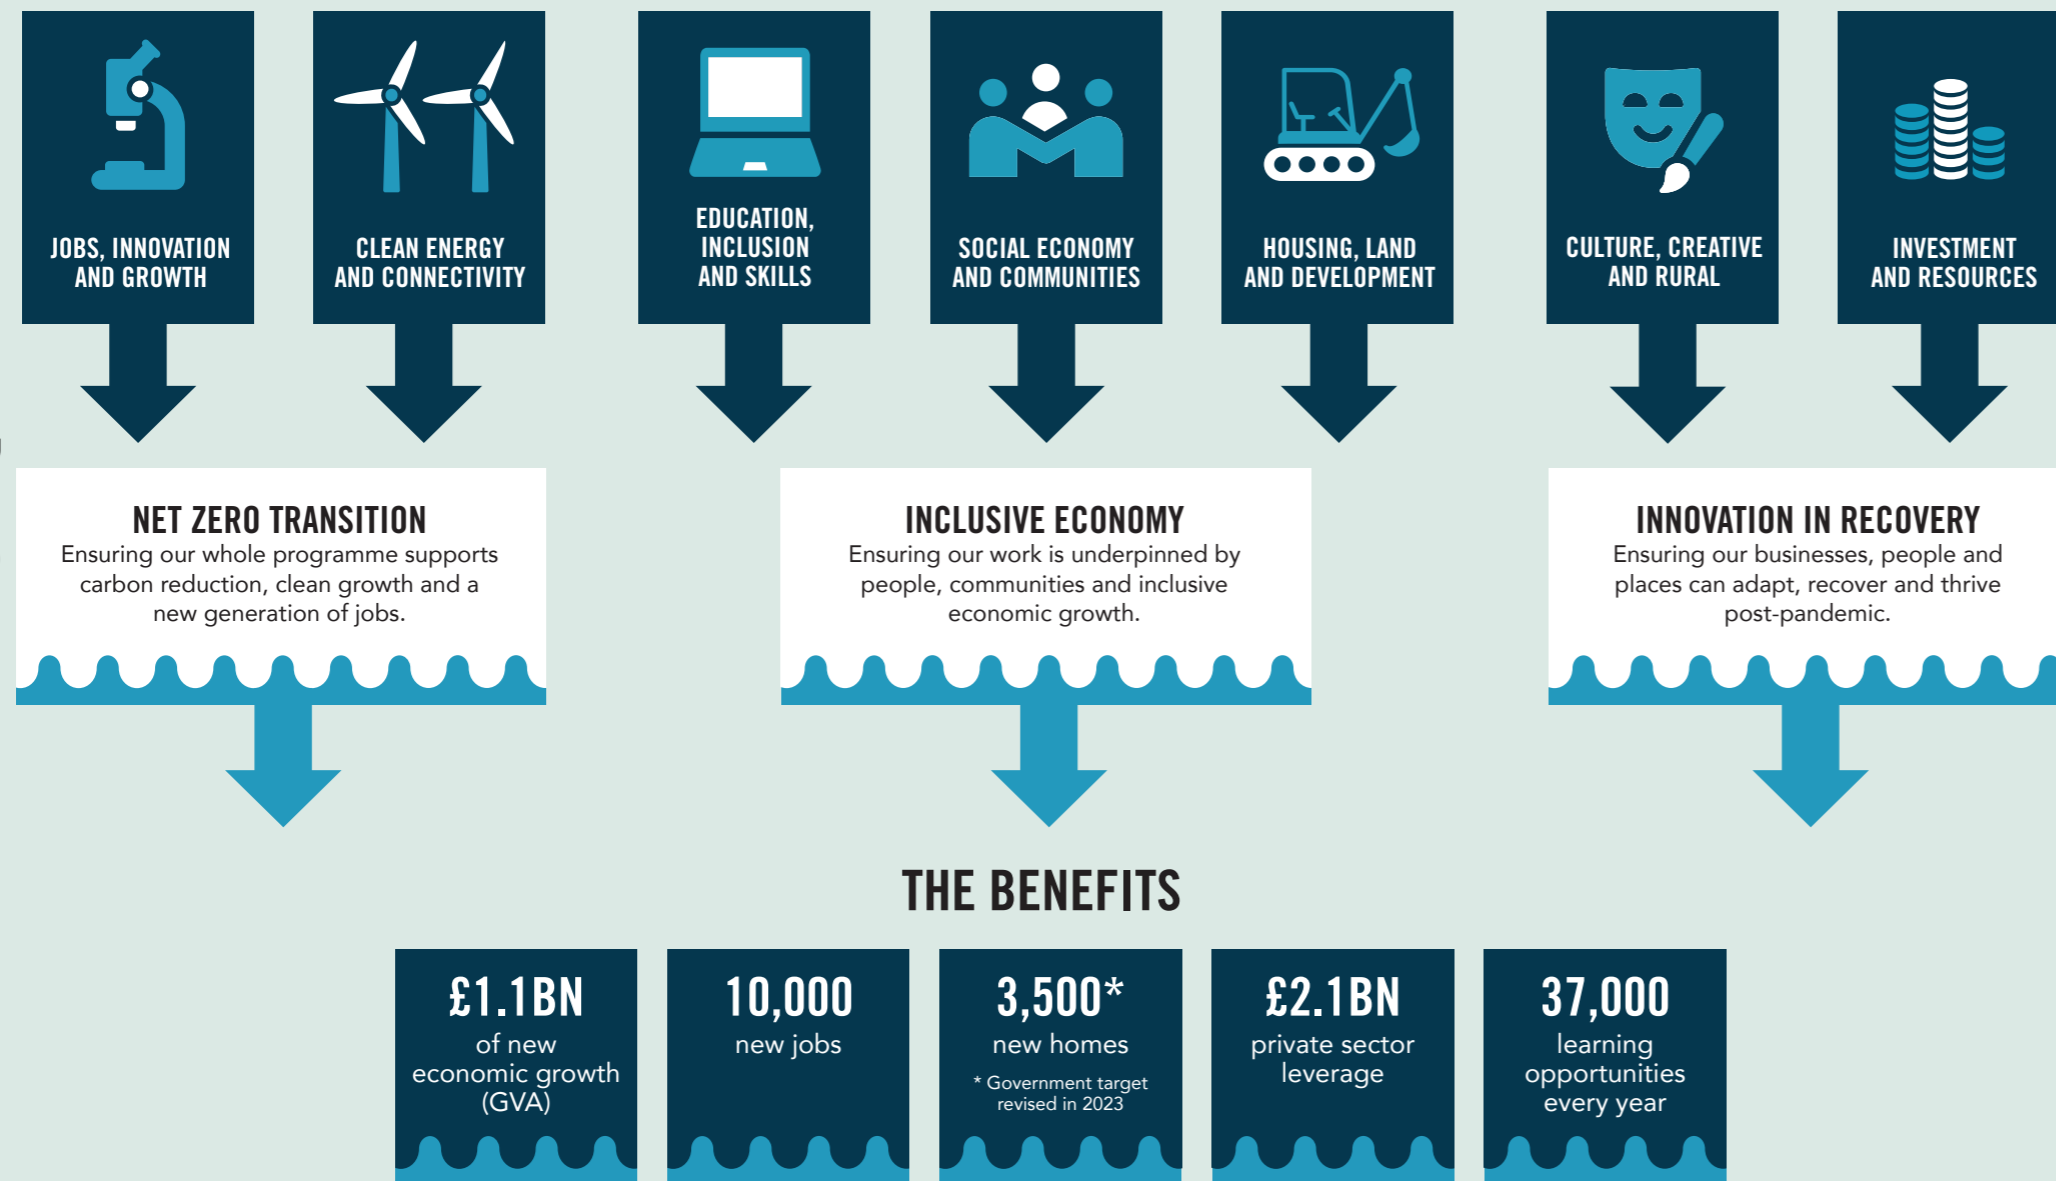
JOBS, INNOVATION AND GROWTH

CLEAN ENERGY AND CONNECTIVITY

EDUCATION, INCLUSION AND SKILLS

SOCIAL ECONOMY AND COMMUNITIES

HOUSING, LAND AND DEVELOPMENT

CULTURE, CREATIVE AND RURAL

INVESTMENT AND RESOURCES

NET ZERO TRANSITION
Ensuring our whole programme supports carbon reduction, clean growth and a new generation of jobs.

INCLUSIVE ECONOMY
Ensuring our work is underpinned by people, communities and inclusive economic growth.

INNOVATION IN RECOVERY
Ensuring our businesses, people and places can adapt, recover and thrive post-pandemic.

THE BENEFITS

£1.1BN
of new economic growth (GVA)

10,000
new jobs

3,500*
new homes
* Government target revised in 2023

£2.1BN
private sector leverage

37,000
learning opportunities every year